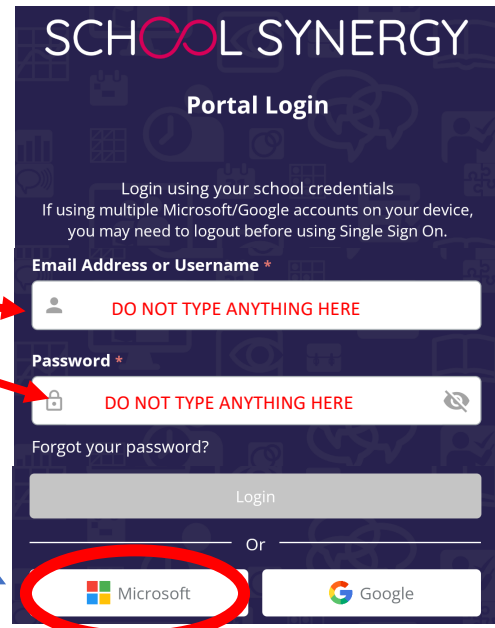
SCHOOL SYNERGY

Portal Login

Login using your school credentials
If using multiple Microsoft/Google accounts on your device, you may need to logout before using Single Sign On.

Email Address or Username *

DO NOT TYPE ANYTHING HERE

Password *

DO NOT TYPE ANYTHING HERE

Forgot your password?

Login

Or

Microsoft

Google